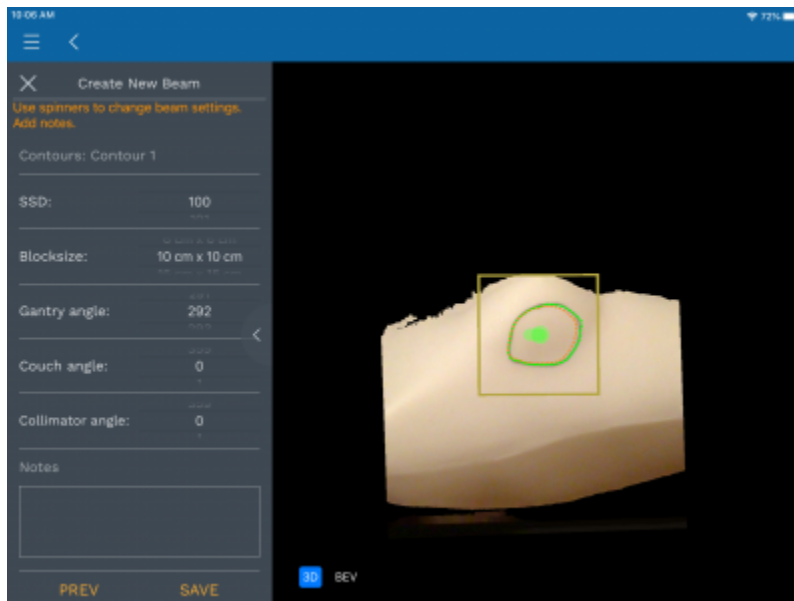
10:06 AM
72%

Create New Beam
Use spinners to change beam settings. Add notes.

Contours: Contour 1

SSD: 100

Blocksize: 10 cm x 10 cm

Gantry angle: 292

Couch angle: 0

Collimator angle: 0

Notes

PREV SAVE

3D BEV